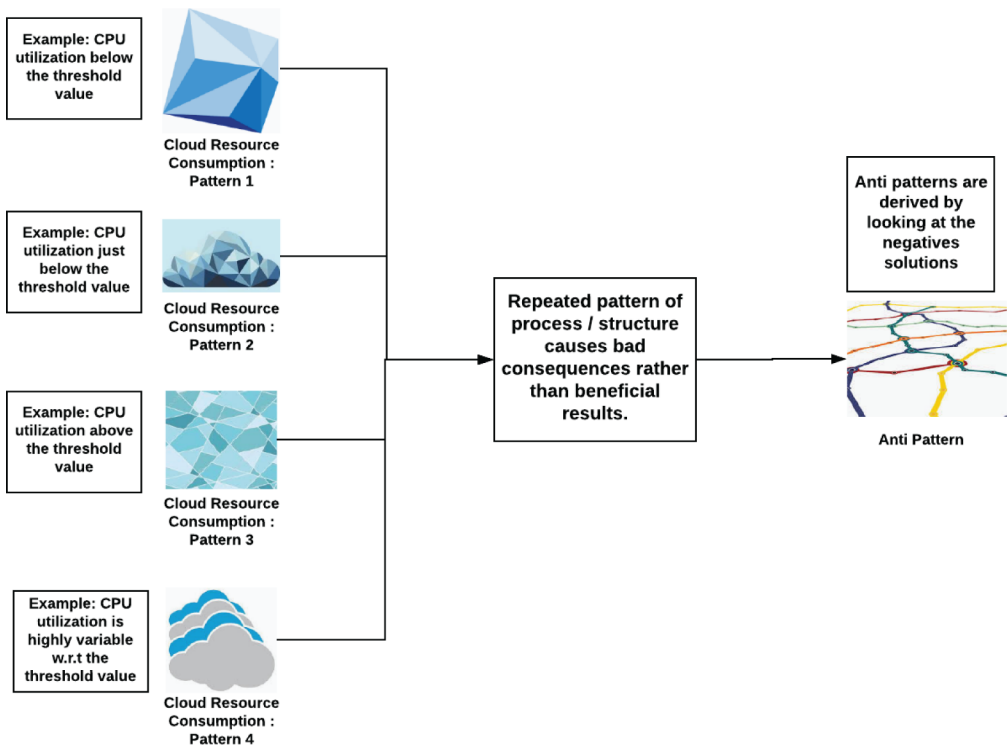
Example: CPU utilization below the threshold value

Cloud Resource Consumption : Pattern 1

Example: CPU utilization just below the threshold value

Cloud Resource Consumption : Pattern 2

Example: CPU utilization above the threshold value

Cloud Resource Consumption : Pattern 3

Example: CPU utilization is highly variable w.r.t the threshold value

Cloud Resource Consumption : Pattern 4

Repeated pattern of process / structure causes bad consequences rather than beneficial results.

Anti patterns are derived by looking at the negatives solutions

Anti Pattern